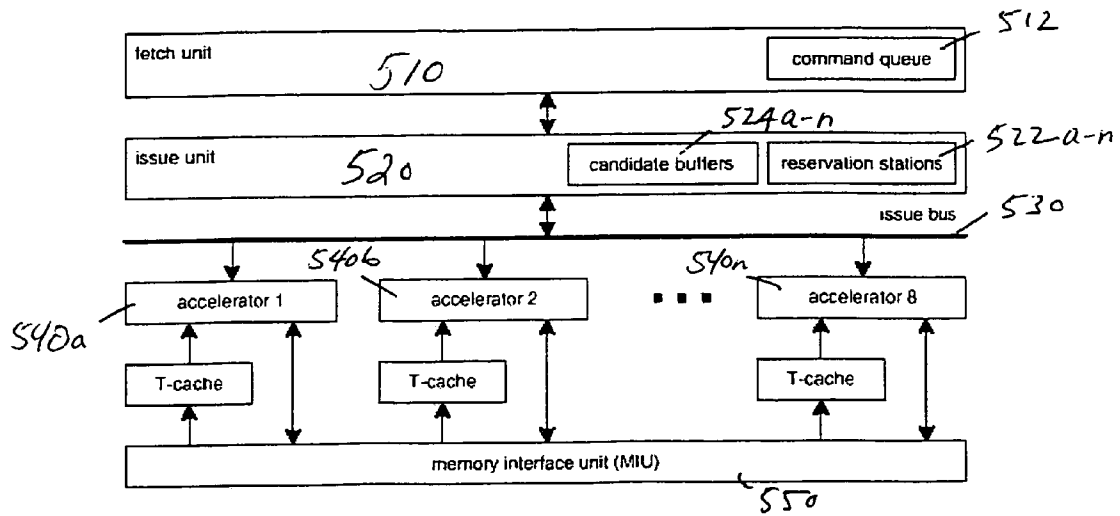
fetch unit
510
command queue
512
issue unit
520
524a-n
candidate buffers
reservation stations
522-a-n
issue bus
530
540b
540n
540a
accelerator 1
accelerator 2
accelerator 8
T-cache
T-cache
T-cache
memory interface unit (MIU)
550